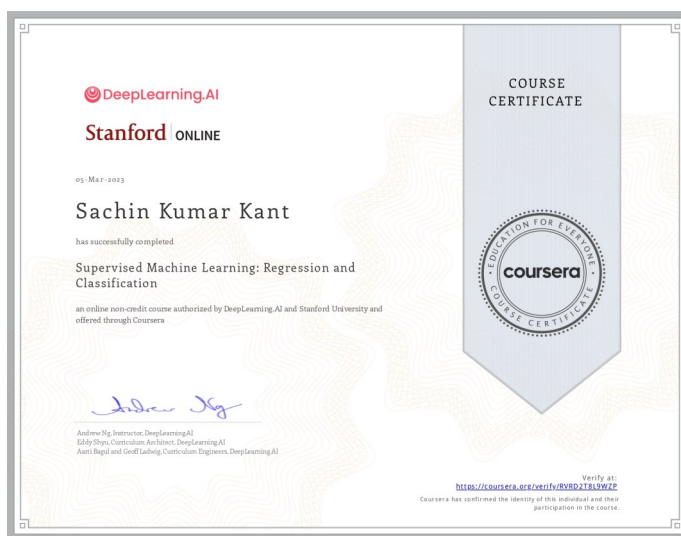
DeepLearning.AI

Stanford | ONLINE

05-Mar-2023

Sachin Kumar Kant

has successfully completed

Supervised Machine Learning: Regression and Classification

an online non-credit course authorized by DeepLearning.AI and Stanford University and offered through Coursera

Andrew Ng

Andrew Ng, Instructor, DeepLearning.AI
Eddy Shyu, Curriculum Architect, DeepLearning.AI
Aarti Bagul and Geoff Ladwig, Curriculum Engineers, DeepLearning.AI

COURSE CERTIFICATE

EDUCATION FOR EVERYONE
coursera
COURSE CERTIFICATE

Verify at:
https://coursera.org/verify/RVRD2T8L9WZP
Coursera has confirmed the identity of this individual and their participation in the course.